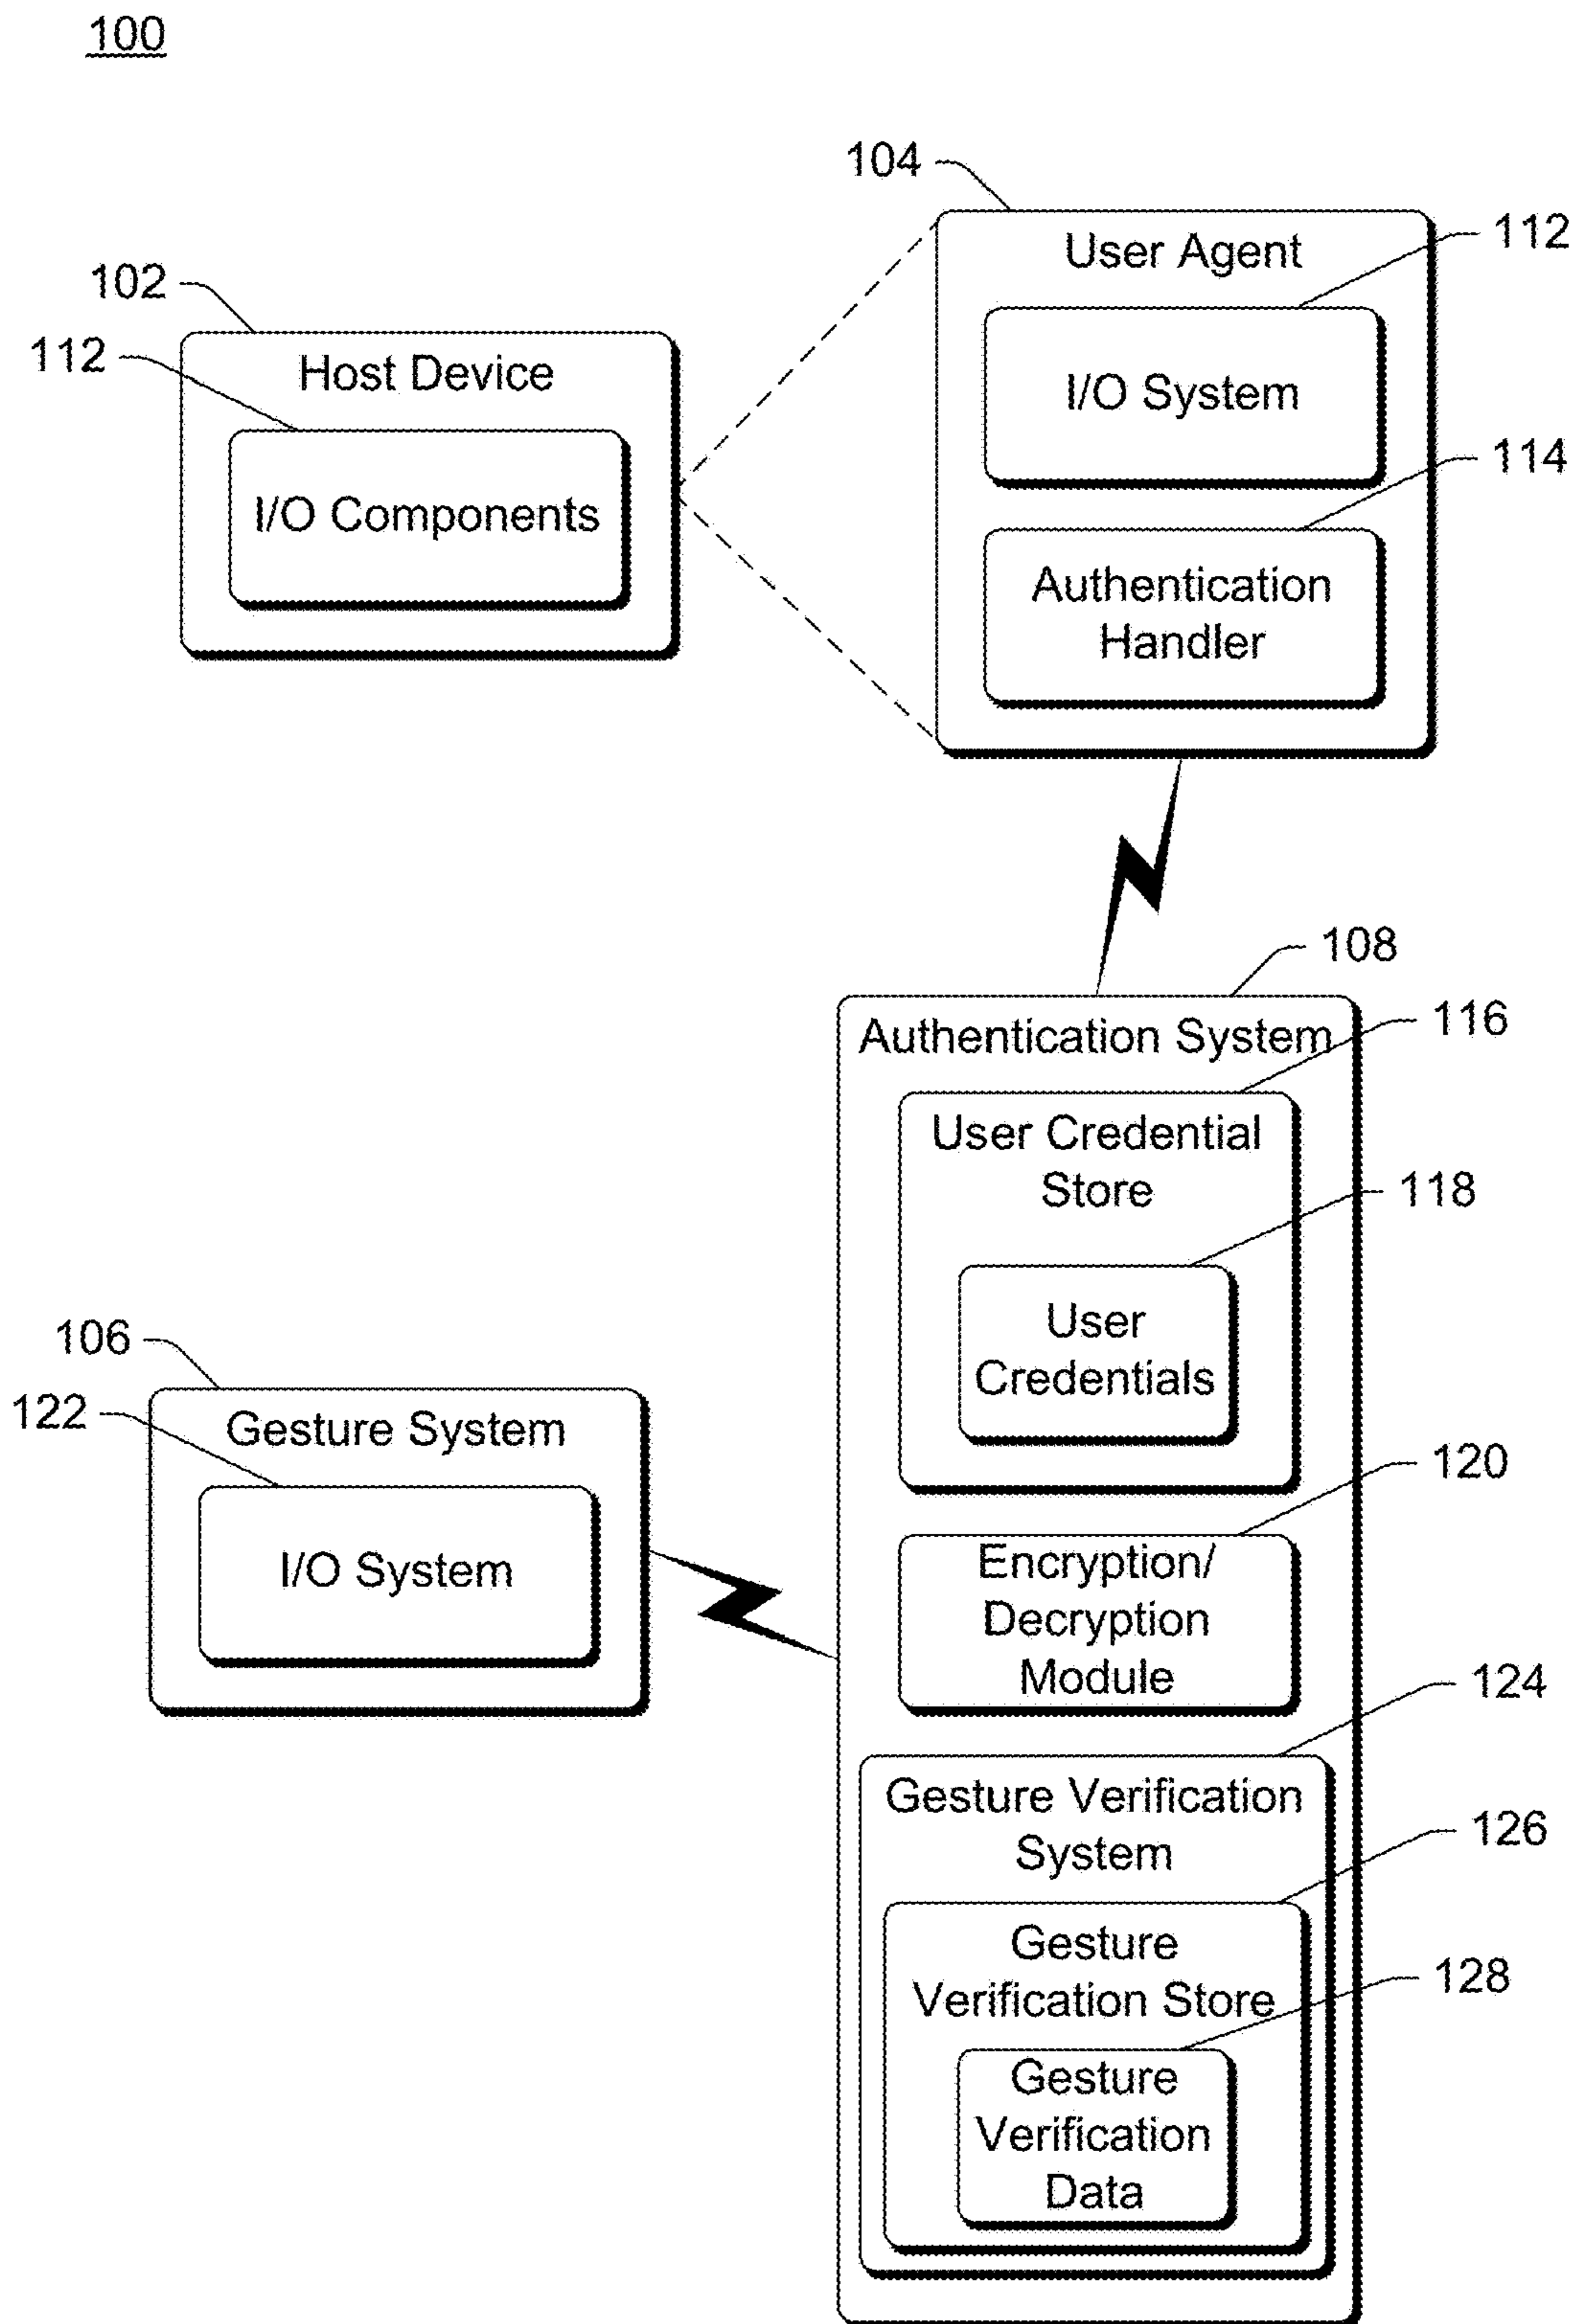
100

104

User Agent

112

I/O System

114

Authentication Handler

102

112

Host Device

I/O Components

108

Authentication System

116

User Credential Store

118

User Credentials

106

122

Gesture System

I/O System

120

Encryption/ Decryption Module

124

Gesture Verification System

126

Gesture Verification Store

128

Gesture Verification Data